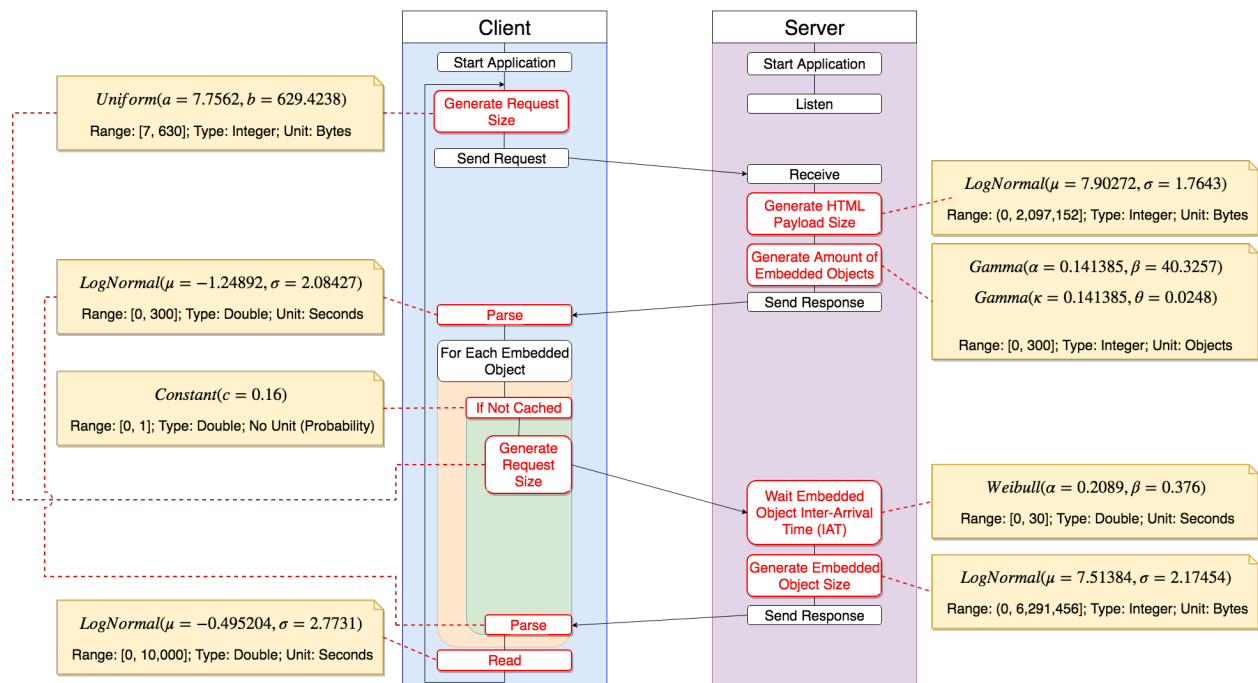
Client

Server

Start Application

Generate Request Size

Send Request

Parse

For Each Embedded Object

If Not Cached

Generate Request Size

Parse

Read

Start Application

Listen

Receive

Generate HTML Payload Size

Generate Amount of Embedded Objects

Send Response

Wait Embedded Object Inter-Arrival Time (IAT)

Generate Embedded Object Size

Send Response

$Uniform(a = 7.7562, b = 629.4238)$
Range: [7, 630]; Type: Integer; Unit: Bytes

$LogNormal(\mu = -1.24892, \sigma = 2.08427)$
Range: [0, 300]; Type: Double; Unit: Seconds

$Constant(c = 0.16)$
Range: [0, 1]; Type: Double; No Unit (Probability)

$LogNormal(\mu = -0.495204, \sigma = 2.7731)$
Range: [0, 10,000]; Type: Double; Unit: Seconds

$LogNormal(\mu = 7.90272, \sigma = 1.7643)$
Range: (0, 2,097,152]; Type: Integer; Unit: Bytes

$Gamma(\alpha = 0.141385, \beta = 40.3257)$
$Gamma(\kappa = 0.141385, \theta = 0.0248)$
Range: [0, 300]; Type: Integer; Unit: Objects

$Weibull(\alpha = 0.2089, \beta = 0.376)$
Range: [0, 30]; Type: Double; Unit: Seconds

$LogNormal(\mu = 7.51384, \sigma = 2.17454)$
Range: (0, 6,291,456]; Type: Integer; Unit: Bytes